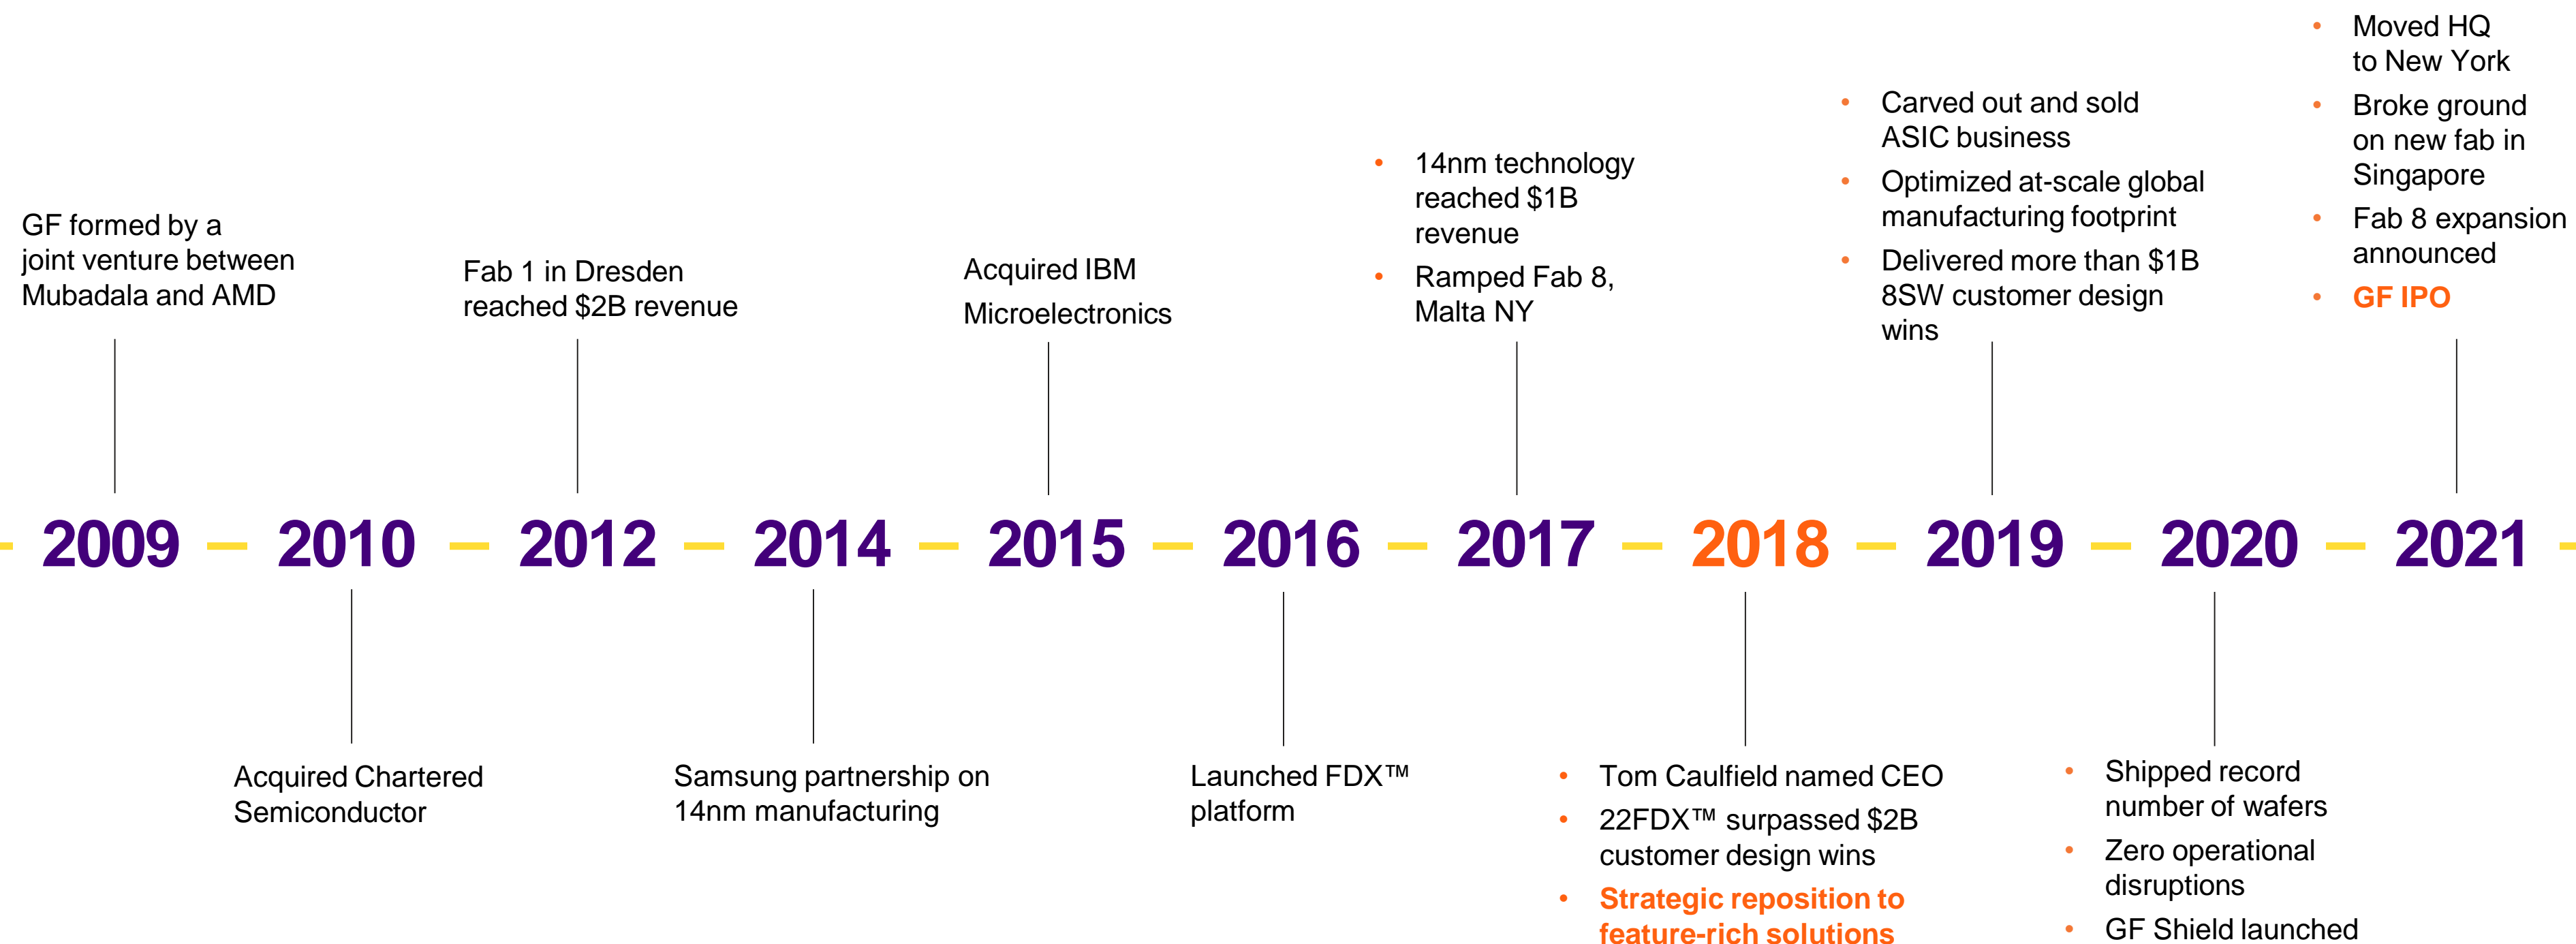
GF formed by a joint venture between Mubadala and AMD

2009

2010

Acquired Chartered Semiconductor

Fab 1 in Dresden reached $2B revenue

2012

2014

Samsung partnership on 14nm manufacturing

Acquired IBM Microelectronics

2015

2016

Launched FDX™ platform

- 14nm technology reached $1B revenue
- Ramped Fab 8, Malta NY

2017

2018

- Tom Caulfield named CEO
- 22FDX™ surpassed $2B customer design wins
- Strategic reposition to feature-rich solutions

- Carved out and sold ASIC business
- Optimized at-scale global manufacturing footprint
- Delivered more than $1B 8SW customer design wins

2019

2020

- Shipped record number of wafers
- Zero operational disruptions
- GF Shield launched

- Moved HQ to New York
- Broke ground on new fab in Singapore
- Fab 8 expansion announced
- GF IPO

2021